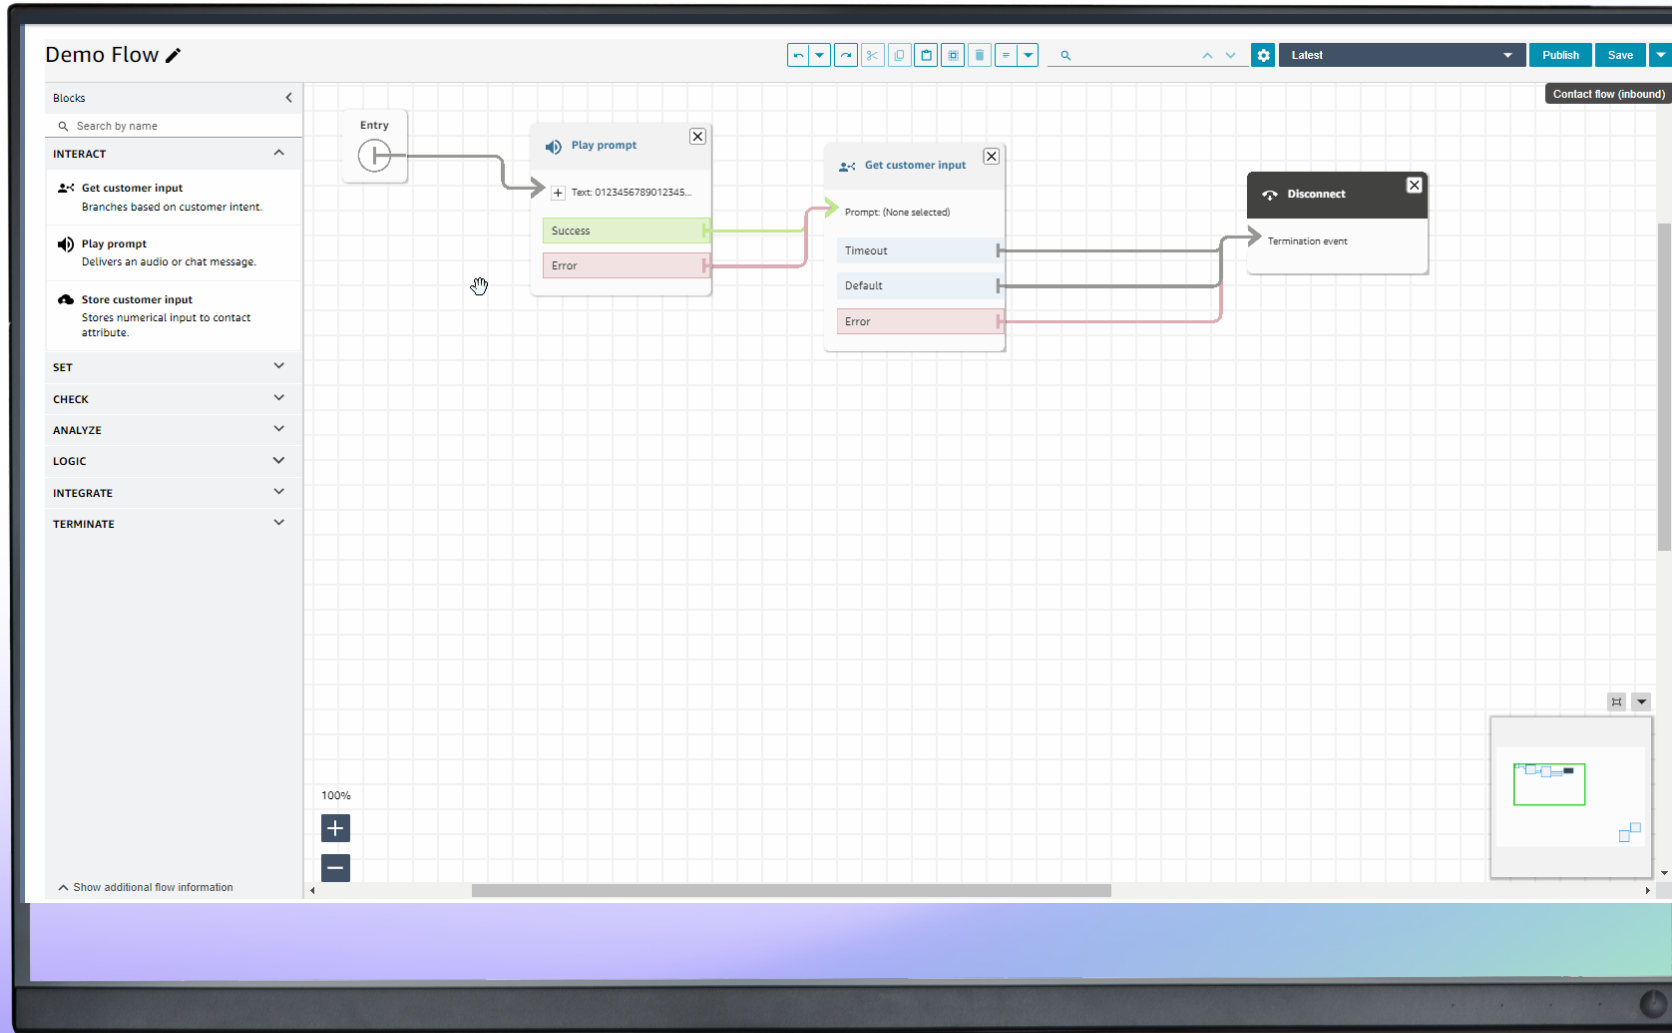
Demo Flow

Latest

Publish

Save

Contact flow (inbound)

Blocks

Search by name

INTERACT

Get customer input
Branches based on customer intent.

Play prompt
Delivers an audio or chat message.

Store customer input
Stores numerical input to contact attribute.

SET

CHECK

ANALYZE

LOGIC

INTEGRATE

TERMINATE

Show additional flow information

Entry

Play prompt

Text: 0123456789012345...

Success

Error

Get customer input

Prompt: (None selected)

Timeout

Default

Error

Disconnect

Termination event

100%